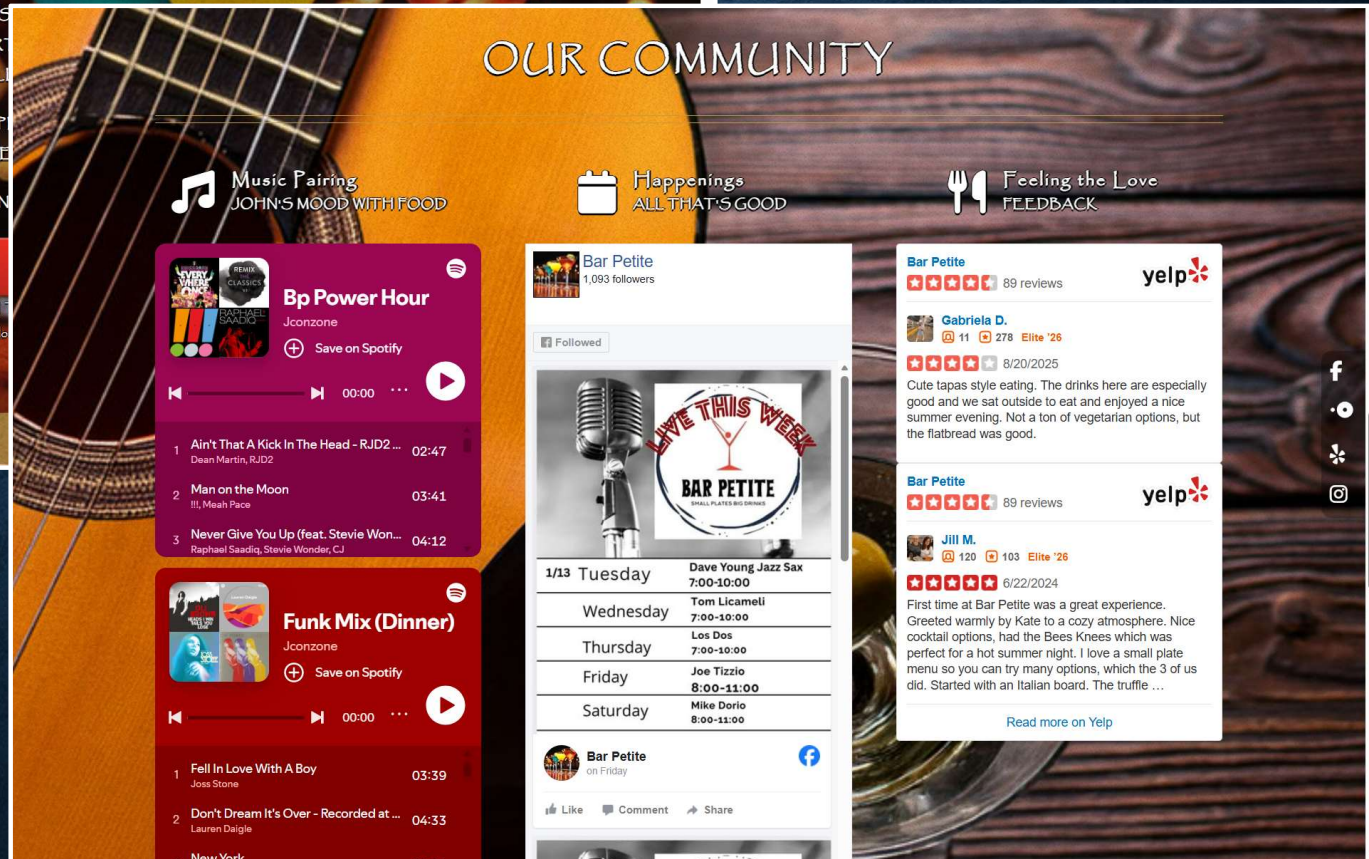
OUR COMMUNITY

Music Pairing
JOHN'S MOOD WITH FOOD

Happenings
ALL THAT'S GOOD

Feeling the Love
FEEDBACK

EVERY WHERE ONCE
REMIX THE CLASSICS
RAPHAEL SAADIQ

Bp Power Hour
Jconzone
Save on Spotify
00:00

1 Ain't That A Kick In The Head - RJD2 ... 02:47
Dean Martin, RJD2
2 Man on the Moon 03:41
!!!, Meah Pace
3 Never Give You Up (feat. Stevie Won... 04:12
Raphael Saadiq, Stevie Wonder, CJ

Funk Mix (Dinner)
Jconzone
Save on Spotify
00:00

1 Fell In Love With A Boy 03:39
Joss Stone
2 Don't Dream It's Over - Recorded at ... 04:33
Lauren Daigle
New York

Bar Petite
1,093 followers
Followed

LIVE THIS WEEK
BAR PETITE
SMALL PLATES BIG DRINKS

| | | |
|---|---|---|
| 1/13 | Tuesday | Dave Young Jazz Sax 7:00-10:00 |
| | Wednesday | Tom Licameli 7:00-10:00 |
| | Thursday | Los Dos 7:00-10:00 |
| | Friday | Joe Tizzio 8:00-11:00 |
| | Saturday | Mike Dorio 8:00-11:00 |

Bar Petite
on Friday
Like Comment Share

Bar Petite
89 reviews
yelp
Gabriela D.
11 278 Elite '26
8/20/2025
Cute tapas style eating. The drinks here are especially good and we sat outside to eat and enjoyed a nice summer evening. Not a ton of vegetarian options, but the flatbread was good.

Bar Petite
89 reviews
yelp
Jill M.
120 103 Elite '26
6/22/2024
First time at Bar Petite was a great experience. Greeted warmly by Kate to a cozy atmosphere. Nice cocktail options, had the Bees Knees which was perfect for a hot summer night. I love a small plate menu so you can try many options, which the 3 of us did. Started with an Italian board. The truffle …
Read more on Yelp